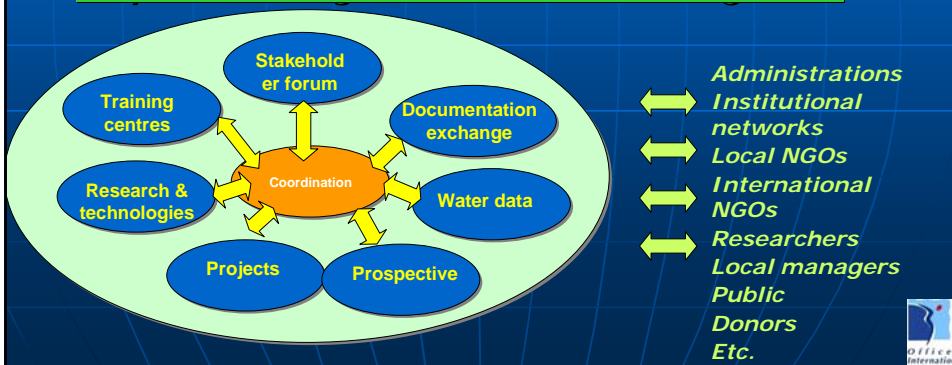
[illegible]

Stakeholder forum

Training centres

Documentation exchange

Coordination

Research & technologies

Water data

Projects

Prospective

Administrations
Institutional networks
Local NGOs
International NGOs
Researchers
Local managers
Public
Donors
Etc.

Office Internatio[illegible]